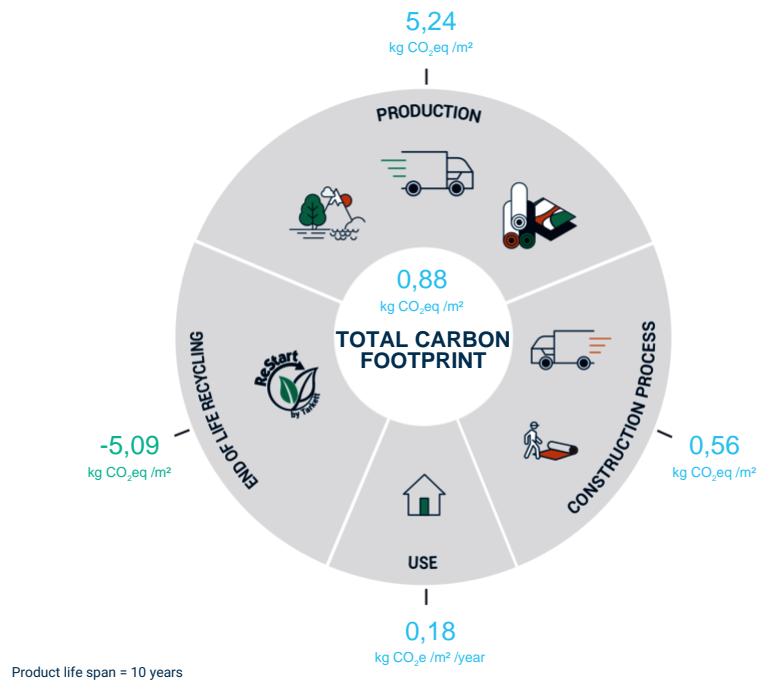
5,24
kg $CO_2$eq /m²

PRODUCTION

0,88
kg $CO_2$eq /m²
TOTAL CARBON FOOTPRINT

END OF LIFE RECYCLING

ReStart by Tarkett

-5,09
kg $CO_2$eq /m²

CONSTRUCTION PROCESS

0,56
kg $CO_2$eq /m²

USE

0,18
kg $CO_2$e /m² /year

Product life span = 10 years